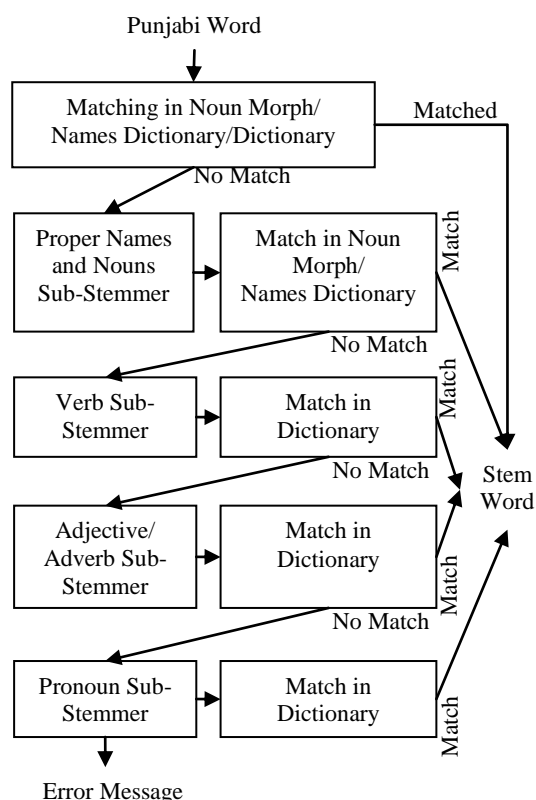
Punjabi Word

Matching in Noun Morph/ Names Dictionary/Dictionary

Matched

No Match

Proper Names and Nouns Sub-Stemmer

Match in Noun Morph/ Names Dictionary

Match

No Match

Verb Sub-Stemmer

Match in Dictionary

Match

No Match

Stem Word

Adjective/ Adverb Sub-Stemmer

Match in Dictionary

Match

No Match

Pronoun Sub-Stemmer

Match in Dictionary

Match

Error Message